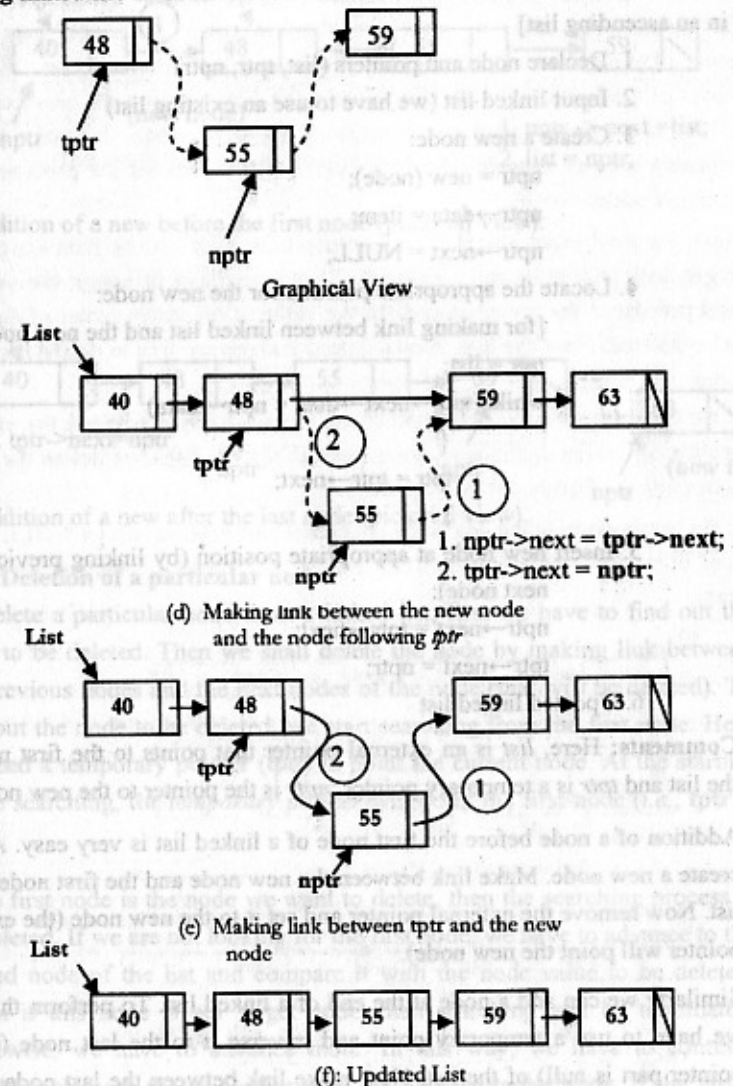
48

59

tptr

55

nptr

Graphical View

List

40

48

59

63

2

tptr

1

55

nptr

1. nptr->next = tptr->next;
2. tptr->next = nptr;

(d) Making link between the new node and the node following tptr

List

40

48

59

63

2

tptr

1

55

nptr

(e) Making link between tptr and the new node

List

40

48

55

59

63

(f): Updated List